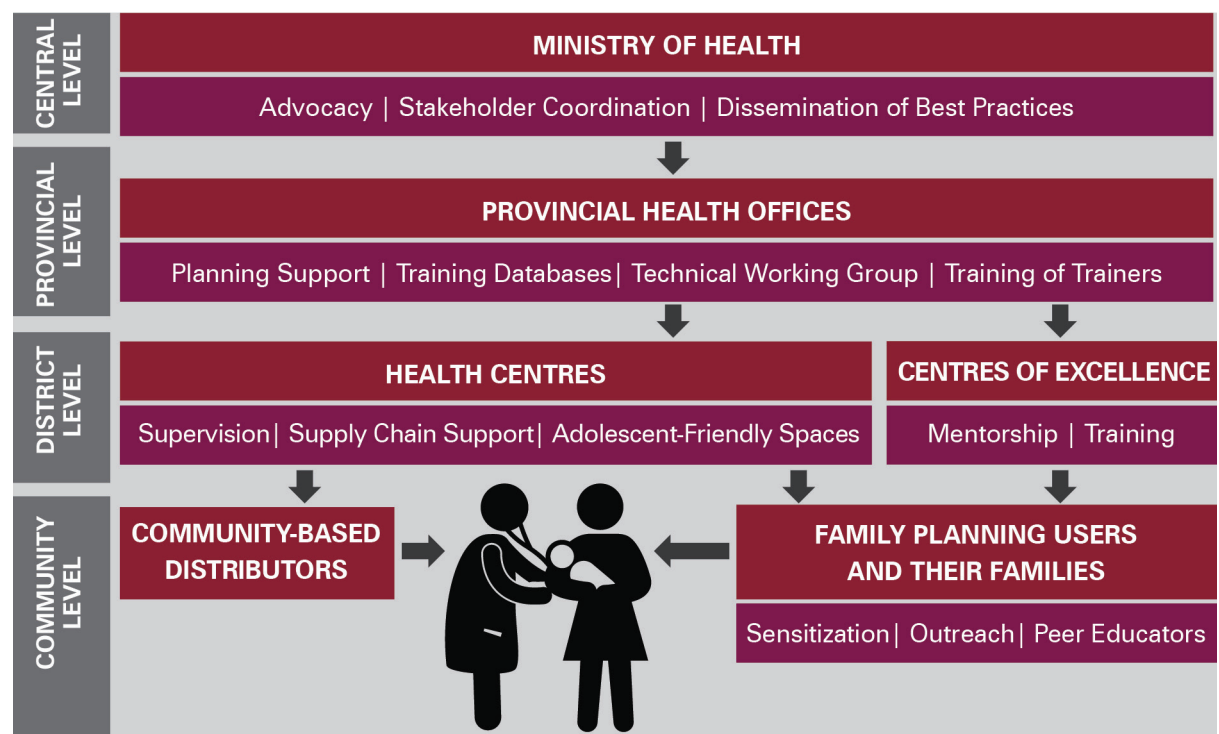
CENTRAL LEVEL

MINISTRY OF HEALTH

Advocacy | Stakeholder Coordination | Dissemination of Best Practices

PROVINCIAL LEVEL

PROVINCIAL HEALTH OFFICES

Planning Support | Training Databases| Technical Working Group | Training of Trainers

DISTRICT LEVEL

HEALTH CENTRES

Supervision| Supply Chain Support| Adolescent-Friendly Spaces

CENTRES OF EXCELLENCE

Mentorship | Training

COMMUNITY LEVEL

COMMUNITY-BASED DISTRIBUTORS

FAMILY PLANNING USERS AND THEIR FAMILIES

Sensitization| Outreach| Peer Educators